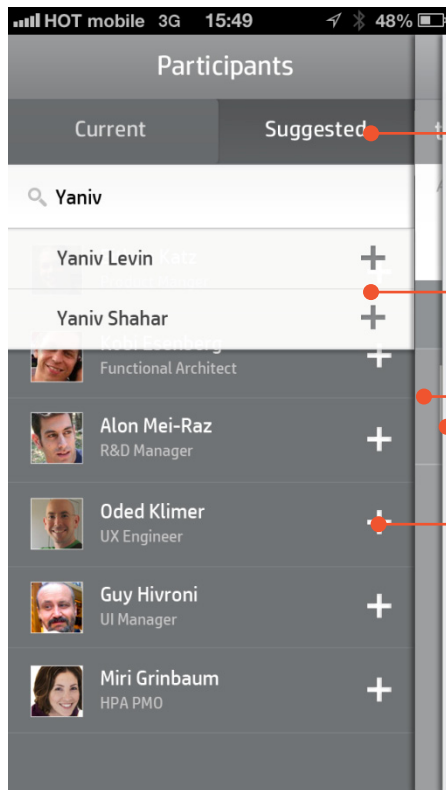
HOT mobile 3G 15:49 48%

Participants

Current
Suggested

Yaniv

Yaniv Levin +
Yaniv Shahar +

Kobi Esenberg
Functional Architect +

Alon Mei-Raz
R&D Manager +

Oded Klimer
UX Engineer +

Guy Hivroni
UI Manager +

Miri Grinbaum
HPA PMO +